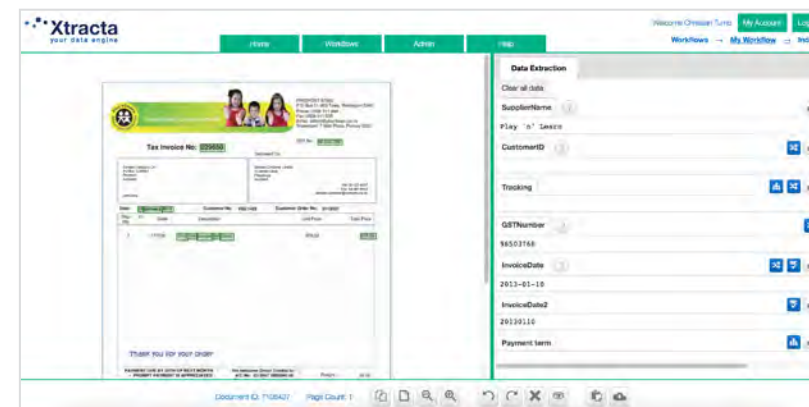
Xtracta
your data engine

Welcome Christian Turno My Account Log

Home Workflows Admin Help

Workflows → My Workflow → Ind

Tax Invoice No: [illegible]

Thank you for your order

Data Extraction

Clear all data

SupplierName

Play 'n' Learn

CustomerID

Tracking

GSTNumber

96503768

InvoiceDate

2013-01-10

InvoiceDate2

20130110

Payment term

Document ID: 7108427 Page Count: 1